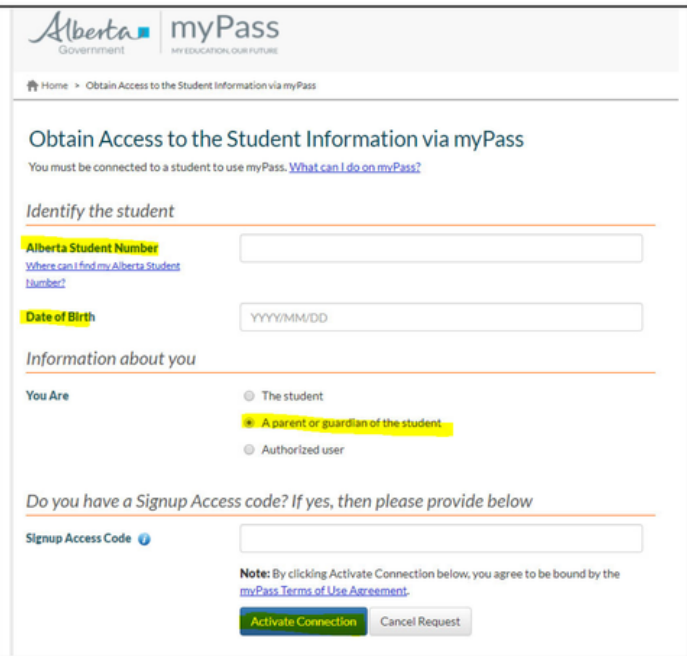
Alberta Government | myPass MY EDUCATION, OUR FUTURE

Home > Obtain Access to the Student Information via myPass

Obtain Access to the Student Information via myPass

You must be connected to a student to use myPass. What can I do on myPass?

Identify the student

Alberta Student Number

Where can I find my Alberta Student Number?

Date of Birth

YYYY/MM/DD

Information about you

You Are

The student

A parent or guardian of the student

Authorized user

Do you have a Signup Access code? If yes, then please provide below

Signup Access Code

Note: By clicking Activate Connection below, you agree to be bound by the myPass Terms of Use Agreement.

Activate Connection

Cancel Request